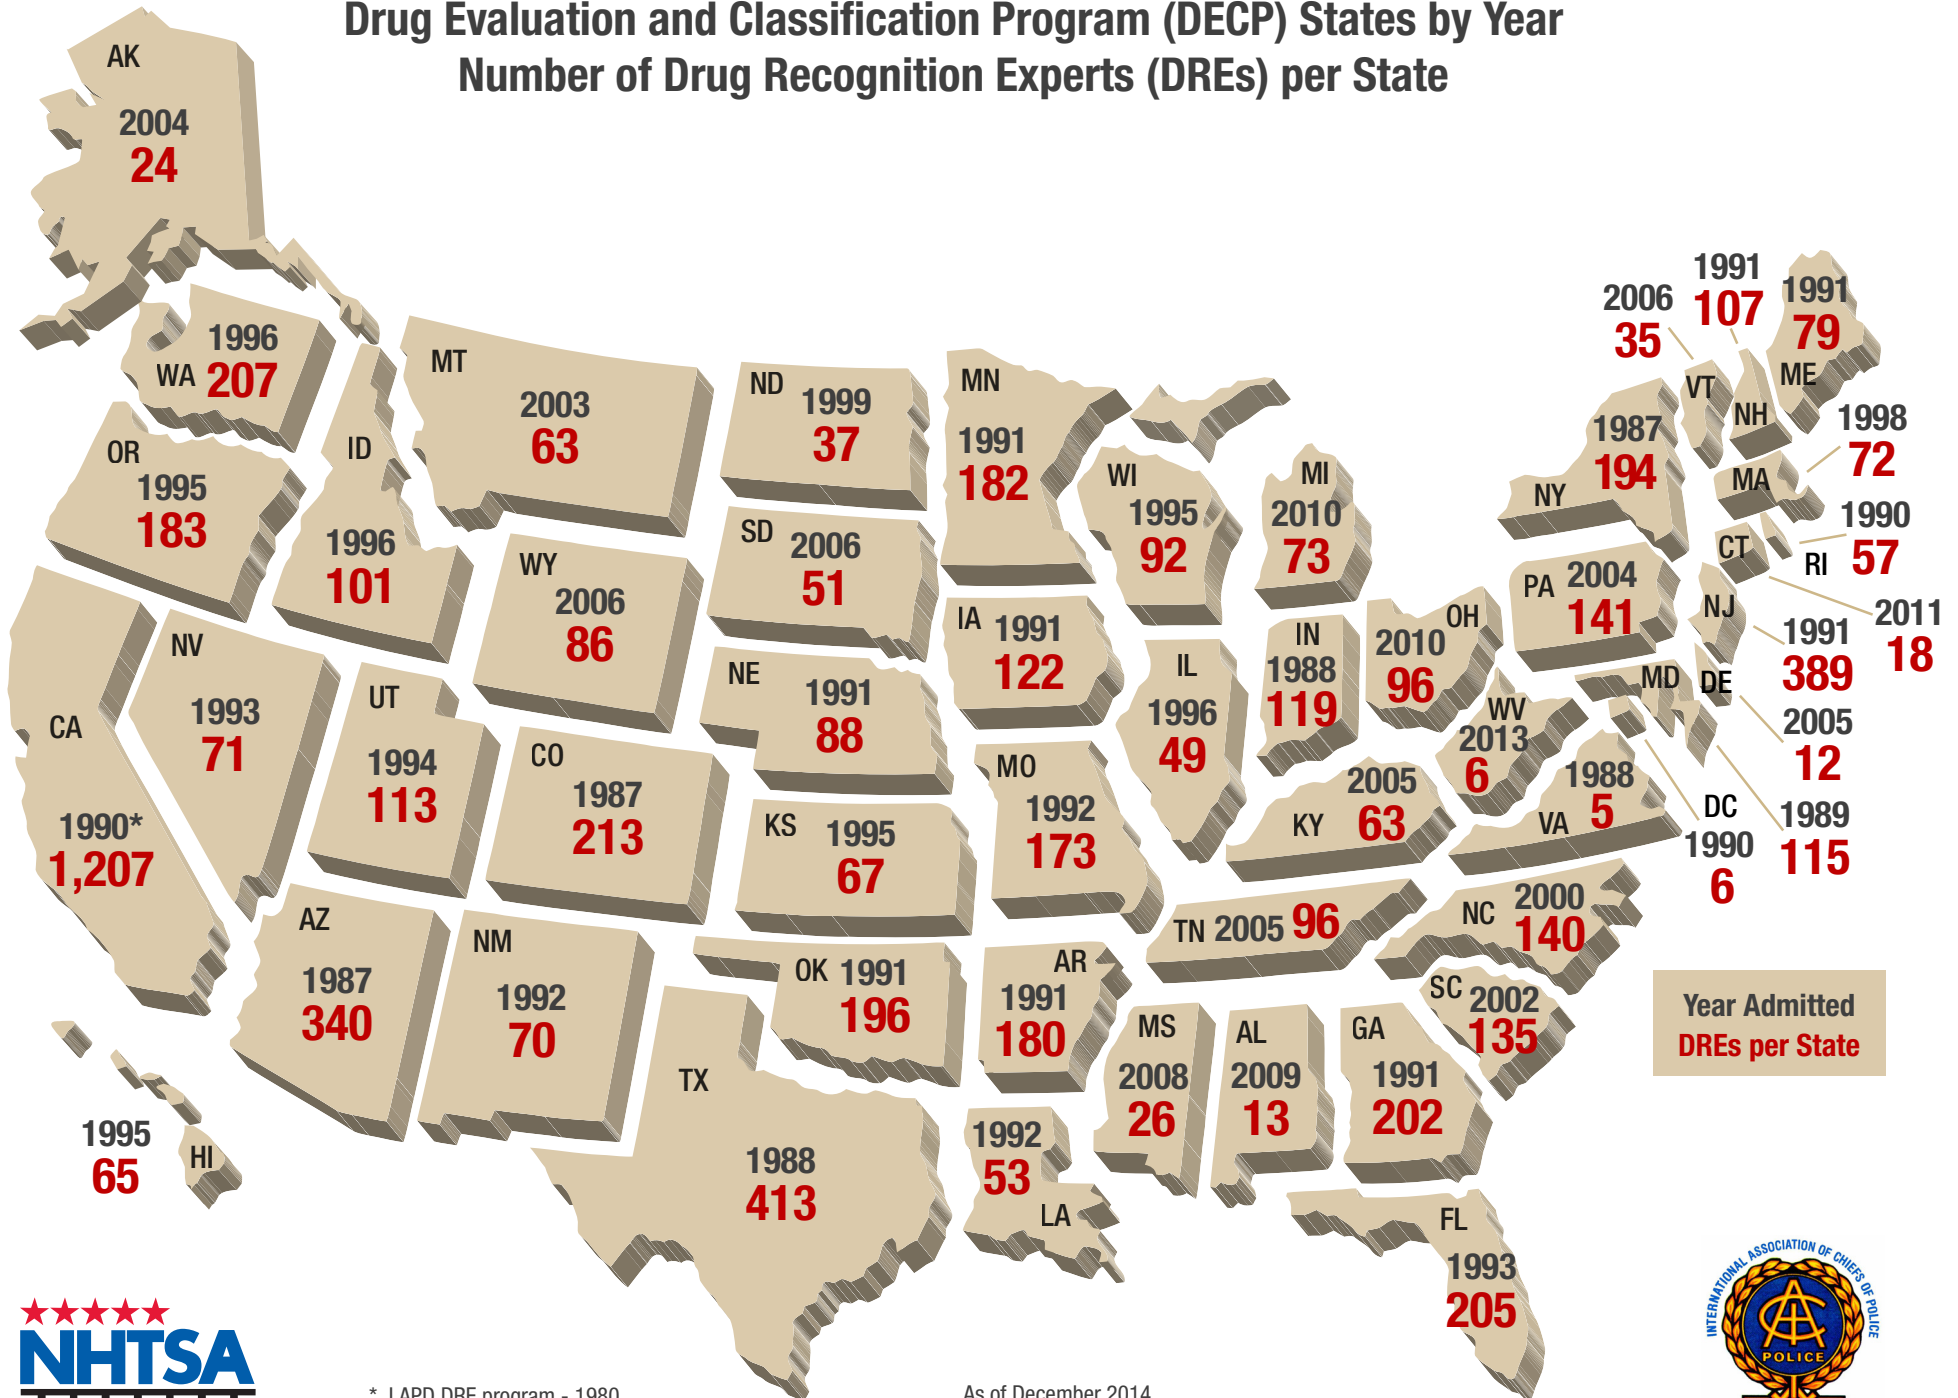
Drug Evaluation and Classification Program (DECP) States by Year
Number of Drug Recognition Experts (DREs) per State

AK
2004
24

WA 1996
207

OR
1995
183

ID
1996
101

MT
2003
63

ND 1999
37

MN
1991
182

WI
1995
92

MI
2010
73

NY
1987
194

VT
2006
35

NH
1991
107

ME
1991
79

MA
1998
72

RI
1990
57

CT
2011
18

NJ
1991
389

DE
2005
12

MD
1989
115

DC
1990
6

PA 2004
141

OH
2010
96

IN
1988
119

IL
1996
49

IA 1991
122

SD 2006
51

WY
2006
86

NV
1993
71

CA
1990*
1,207

UT
1994
113

CO
1987
213

NE
1991
88

MO
1992
173

KS 1995
67

WV
2013
6

VA 1988
5

KY 2005
63

TN 2005 96

NC 2000
140

SC 2002
135

GA
1991
202

AL
2009
13

MS
2008
26

AR
1991
180

OK 1991
196

AZ
1987
340

NM
1992
70

TX
1988
413

LA
1992
53

FL
1993
205

HI
1995
65

Year Admitted
DREs per State

NHTSA

INTERNATIONAL ASSOCIATION OF CHIEFS OF POLICE
POLICE

* LAPD DRE program - 1980

As of December 2014